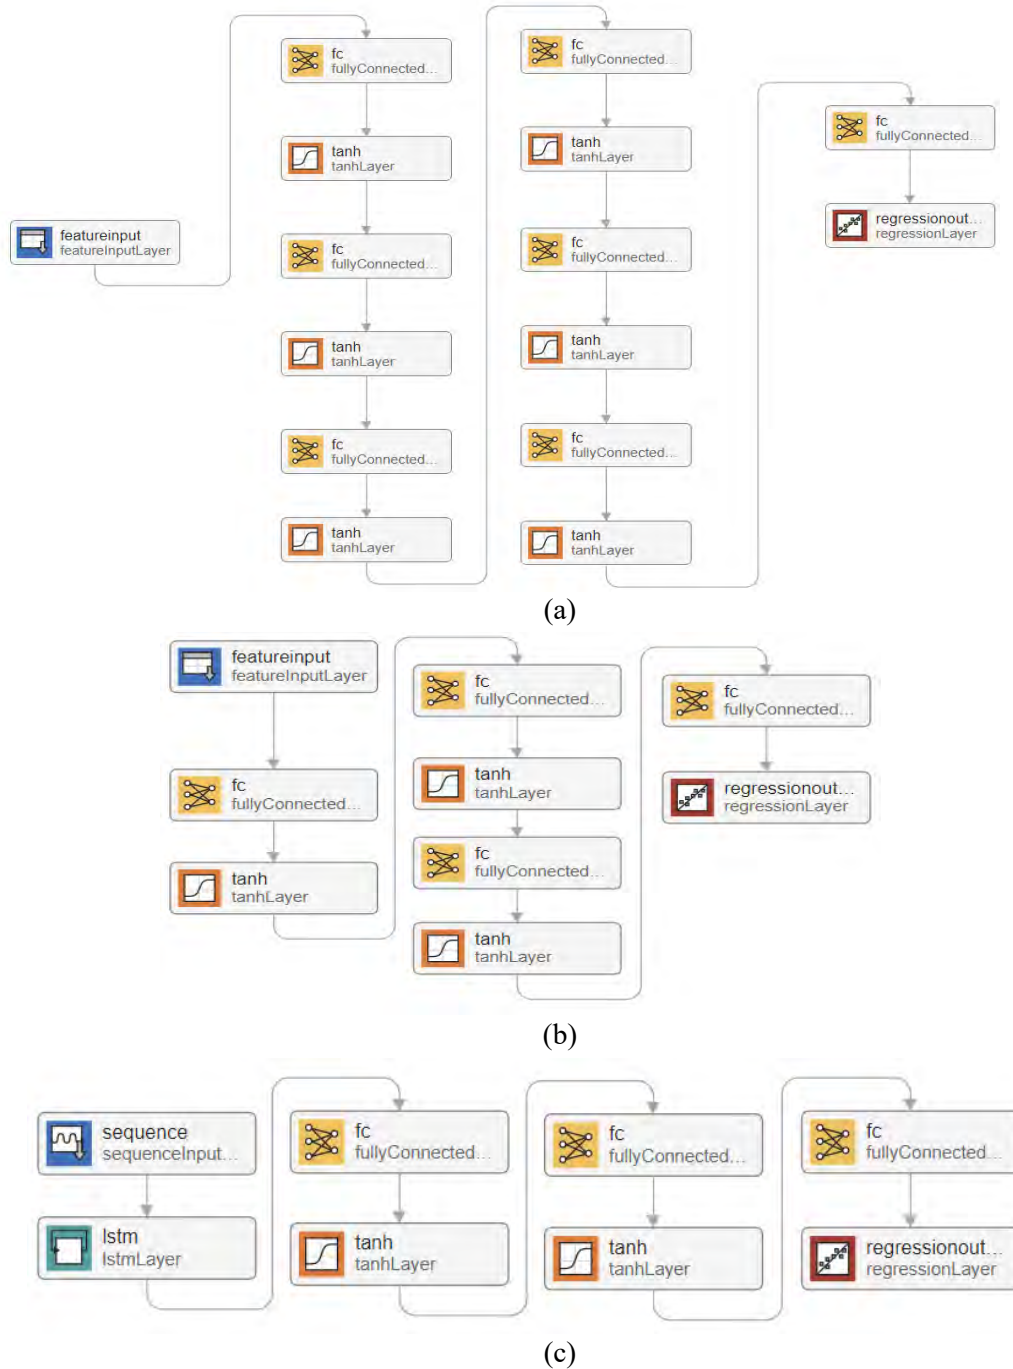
featureinput
featureInputLayer

fc
fullyConnected...

tanh
tanhLayer

fc
fullyConnected...

tanh
tanhLayer

fc
fullyConnected...

tanh
tanhLayer

fc
fullyConnected...

tanh
tanhLayer

fc
fullyConnected...

tanh
tanhLayer

fc
fullyConnected...

tanh
tanhLayer

fc
fullyConnected...

regressionout...
regressionLayer

(a)

featureinput
featureInputLayer

fc
fullyConnected...

tanh
tanhLayer

fc
fullyConnected...

tanh
tanhLayer

fc
fullyConnected...

tanh
tanhLayer

fc
fullyConnected...

regressionout...
regressionLayer

(b)

sequence
sequenceInput...

lstm
lstmLayer

fc
fullyConnected...

tanh
tanhLayer

fc
fullyConnected...

tanh
tanhLayer

fc
fullyConnected...

regressionout...
regressionLayer

(c)